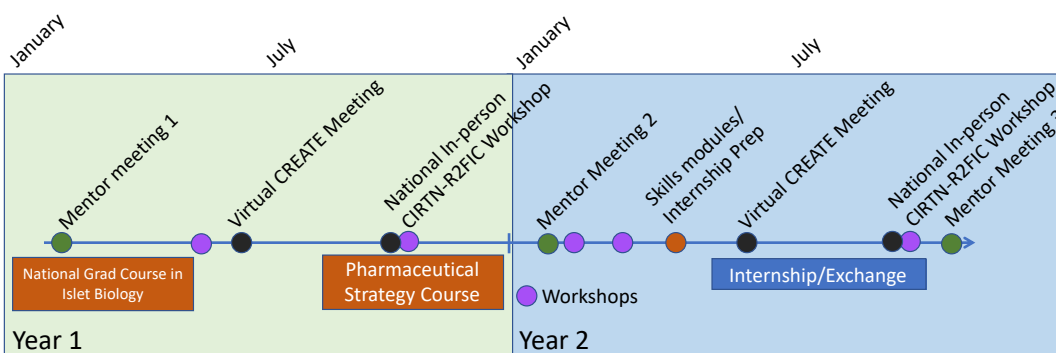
January

July

January

July

Mentor meeting 1

Virtual CREATE Meeting

National In-person CIRTN-R2FIC Workshop

Mentor Meeting 2

Skills modules/ Internship Prep

Virtual CREATE Meeting

National In-person CIRTN-R2FIC Workshop

Mentor Meeting 3

National Grad Course in Islet Biology

Pharmaceutical Strategy Course

Workshops

Internship/Exchange

Year 1

Year 2